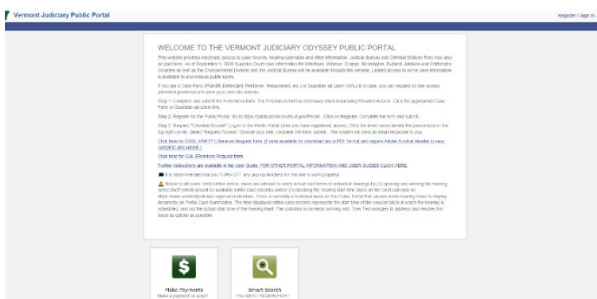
Vermont Judiciary Public Portal

Register | Sign In

WELCOME TO THE VERMONT JUDICIARY ODYSSEY PUBLIC PORTAL

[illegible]

If you are a Case Party (Plaintiff, Defendant, Petitioner, Respondent, etc.) or Guardian ad Litem (GAL) in a case, you can request on-line access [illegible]

Step 1: Complete and submit the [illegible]

Step 2: Register for the Public Portal. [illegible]

Step 3: Register "Elevated Access" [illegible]

Click here for CASE PARTY Elevated Request form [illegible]

Click here for GAL Elevation Request form

Further instructions are available in the User Guide. FOR OTHER PORTAL INFORMATION AND USER GUIDES CLICK HERE.

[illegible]

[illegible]

Make Payments
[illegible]

Smart Search
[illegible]